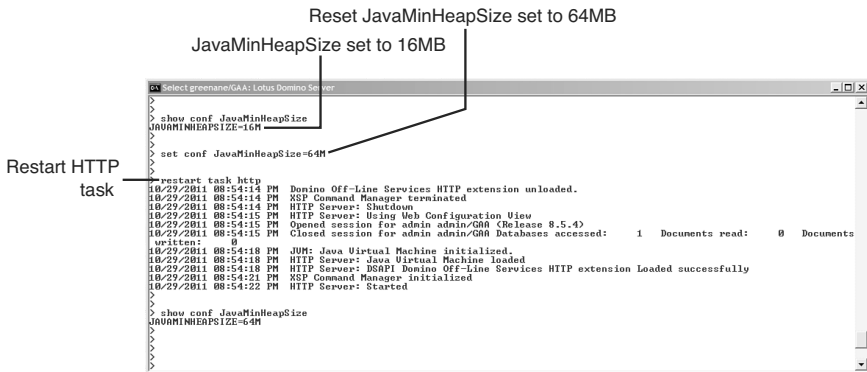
Reset JavaMinHeapSize set to 64MB

JavaMinHeapSize set to 16MB

Restart HTTP task

Select greenane/GAA: Lotus Domino Server

>
> show conf JavaMinHeapSize
JAVAMINHEAPSIZE=16M
>
>
> set conf JavaMinHeapSize=64M
>
>
> restart task http
10/29/2011 08:54:14 PM Domino Off-Line Services HTTP extension unloaded.
10/29/2011 08:54:14 PM XSP Command Manager terminated
10/29/2011 08:54:14 PM HTTP Server: Shutdown
10/29/2011 08:54:15 PM HTTP Server: Using Web Configuration View
10/29/2011 08:54:15 PM Opened session for admin admin/GAA (Release 8.5.4)
10/29/2011 08:54:15 PM Closed session for admin admin/GAA Databases accessed: 1 Documents read: 0 Documents written: 0
10/29/2011 08:54:18 PM JVM: Java Virtual Machine initialized.
10/29/2011 08:54:18 PM HTTP Server: Java Virtual Machine loaded
10/29/2011 08:54:18 PM HTTP Server: DSAPI Domino Off-Line Services HTTP extension Loaded successfully
10/29/2011 08:54:21 PM XSP Command Manager initialized
10/29/2011 08:54:22 PM HTTP Server: Started
>
> show conf JavaMinHeapSize
JAVAMINHEAPSIZE=64M
>
>
>
>
>